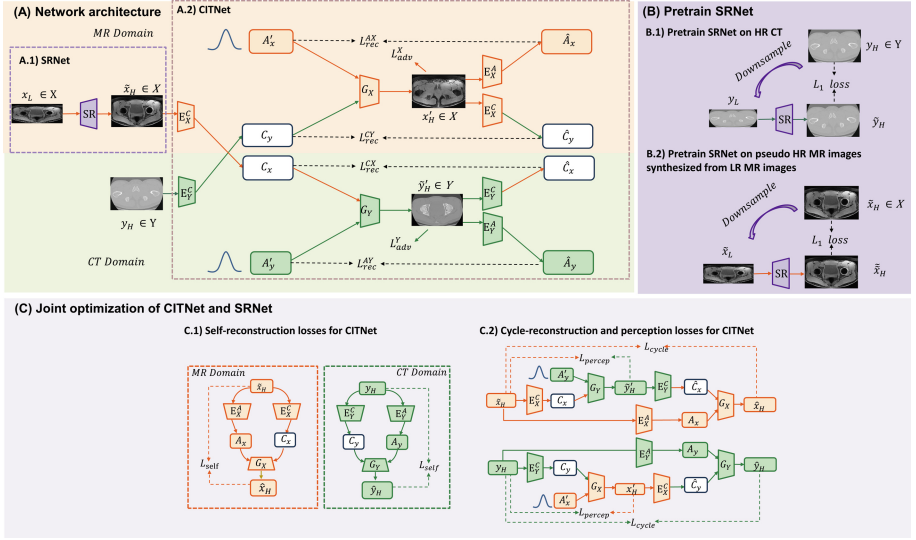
(A) Network architecture

A.2) CITNet

MR Domain

A.1) SRNet

$x_L \in X$

SR

$\tilde{x}_H \in X$

$E_X^C$

$A'_x$

$L_{rec}^{AX}$

$L_{adv}^{X}$

$\hat{A}_x$

$G_X$

$x'_H \in X$

$E_X^A$

$E_X^C$

$C_y$

$L_{rec}^{CY}$

$\hat{C}_y$

$C_x$

$L_{rec}^{CX}$

$\hat{C}_x$

$y_H \in Y$

$E_Y^C$

$G_Y$

$y'_H \in Y$

$E_Y^C$

$E_Y^A$

$L_{adv}^{Y}$

CT Domain

$A'_y$

$L_{rec}^{AY}$

$\hat{A}_y$

(B) Pretrain SRNet

B.1) Pretrain SRNet on HR CT

$y_H \in Y$

Downsample

$L_1$ loss

$y_L$

SR

$\tilde{y}_H$

B.2) Pretrain SRNet on pseudo HR MR images synthesized from LR MR images

$\tilde{x}_H \in X$

Downsample

$L_1$ loss

$\tilde{x}_L$

SR

$\tilde{\tilde{x}}_H$

(C) Joint optimization of CITNet and SRNet

C.1) Self-reconstruction losses for CITNet

MR Domain

$\tilde{x}_H$

$E_X^A$

$E_X^C$

$A_x$

$C_x$

$L_{self}$

$G_X$

$\hat{x}_H$

CT Domain

$y_H$

$E_Y^C$

$E_Y^A$

$C_y$

$A_y$

$G_Y$

$L_{self}$

$\hat{y}_H$

C.2) Cycle-reconstruction and perception losses for CITNet

$L_{percep}$

$L_{cycle}$

$A'_y$

$\tilde{x}_H$

$E_X^C$

$C_x$

$G_Y$

$\tilde{y}'_H$

$E_Y^C$

$\hat{C}_x$

$G_X$

$\hat{x}_H$

$E_X^A$

$A_x$

$y_H$

$E_Y^C$

$C_y$

$E_Y^A$

$A_y$

$G_Y$

$\hat{y}_H$

$A'_x$

$G_X$

$x'_H$

$E_X^C$

$\hat{C}_y$

$L_{percep}$

$L_{cycle}$